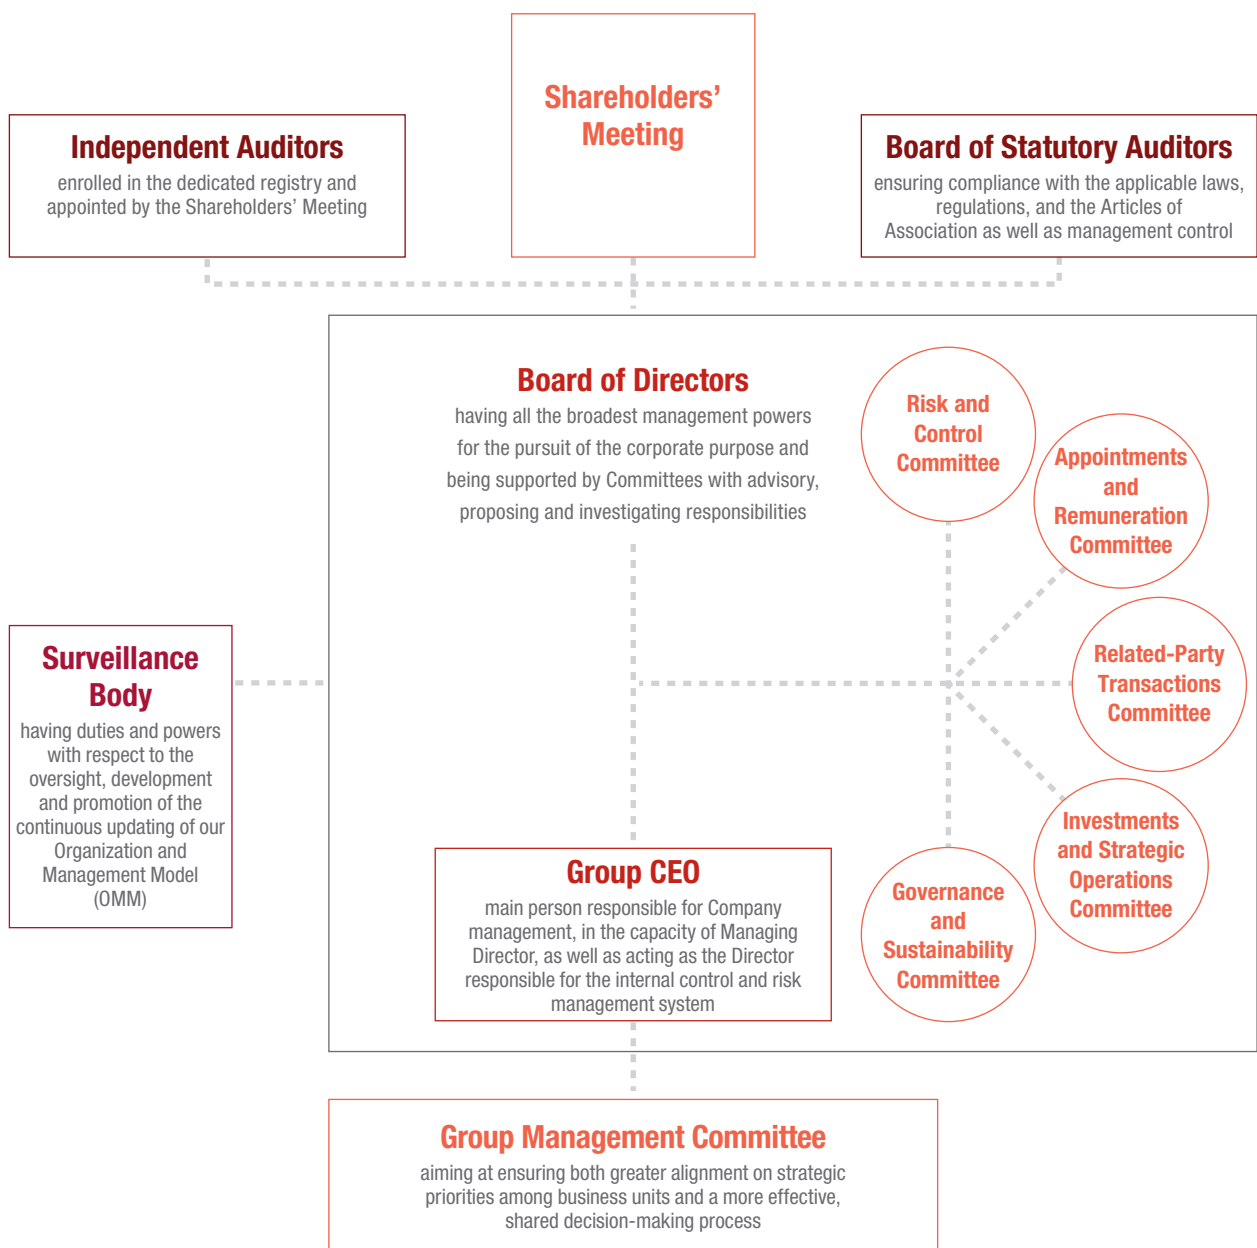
Independent Auditors
enrolled in the dedicated registry and appointed by the Shareholders' Meeting

Shareholders' Meeting

Board of Statutory Auditors
ensuring compliance with the applicable laws, regulations, and the Articles of Association as well as management control

Board of Directors
having all the broadest management powers for the pursuit of the corporate purpose and being supported by Committees with advisory, proposing and investigating responsibilities

Risk and Control Committee

Appointments and Remuneration Committee

Related-Party Transactions Committee

Investments and Strategic Operations Committee

Governance and Sustainability Committee

Surveillance Body
having duties and powers with respect to the oversight, development and promotion of the continuous updating of our Organization and Management Model (OMM)

Group CEO
main person responsible for Company management, in the capacity of Managing Director, as well as acting as the Director responsible for the internal control and risk management system

Group Management Committee
aiming at ensuring both greater alignment on strategic priorities among business units and a more effective, shared decision-making process